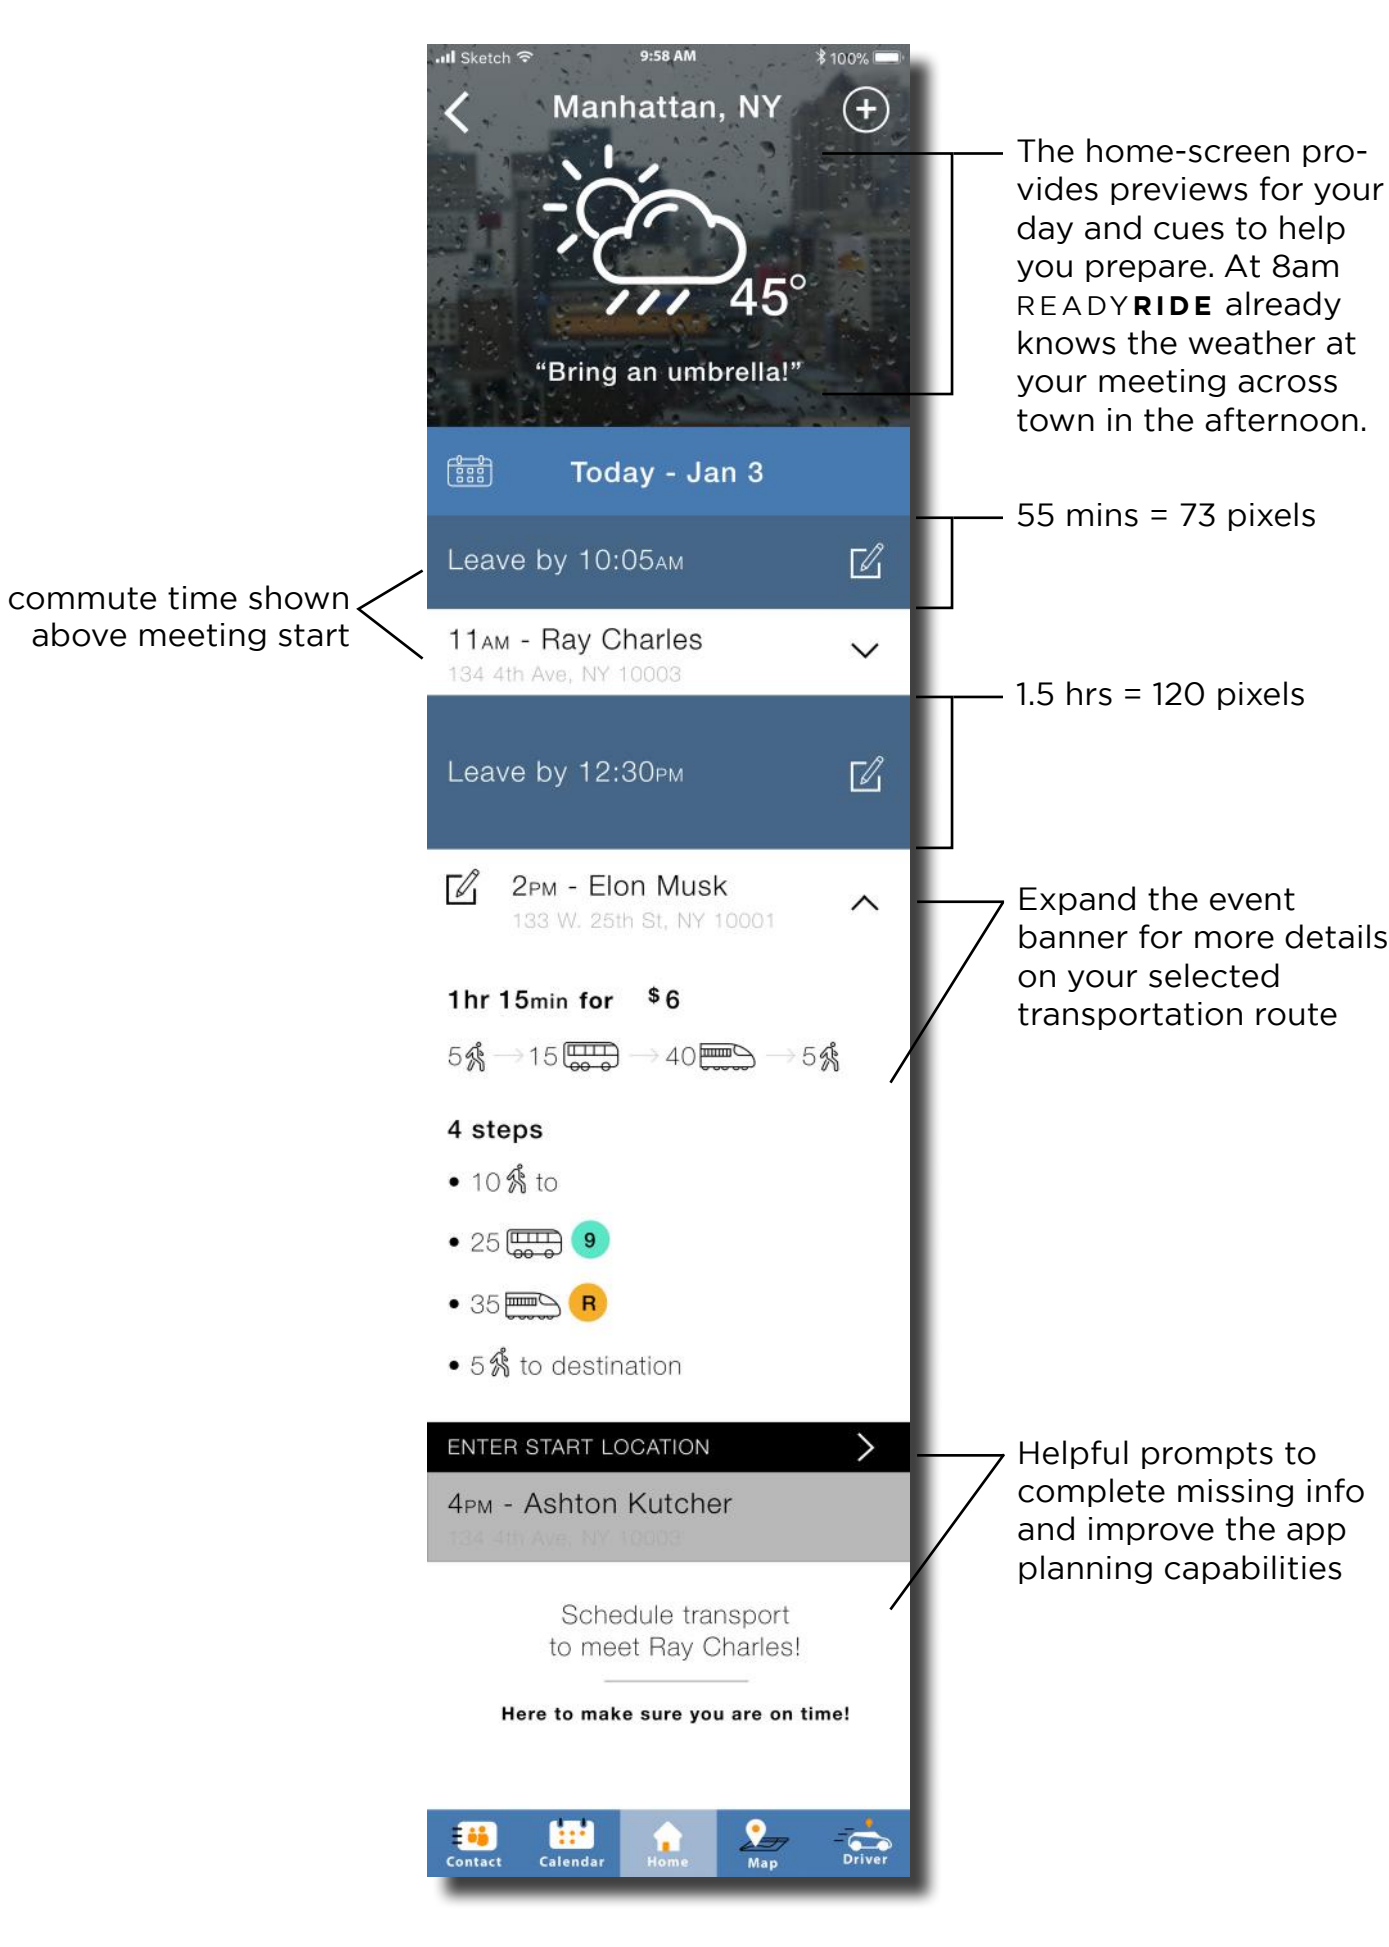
Sketch 9:58 AM 100%

Manhattan, NY

45°

"Bring an umbrella!"

Today - Jan 3

Leave by 10:05AM

11AM - Ray Charles
134 4th Ave, NY 10003

Leave by 12:30PM

2PM - Elon Musk
133 W. 25th St, NY 10001

1hr 15min for $6

5 → 15 → 40 → 5

4 steps

• 10 to
• 25 9
• 35 R
• 5 to destination

ENTER START LOCATION

4PM - Ashton Kutcher
134 4th Ave, NY 10003

Schedule transport to meet Ray Charles!

Here to make sure you are on time!

Contact Calendar Home Map Driver

The home-screen provides previews for your day and cues to help you prepare. At 8am READYRIDE already knows the weather at your meeting across town in the afternoon.

55 mins = 73 pixels

commute time shown above meeting start

1.5 hrs = 120 pixels

Expand the event banner for more details on your selected transportation route

Helpful prompts to complete missing info and improve the app planning capabilities